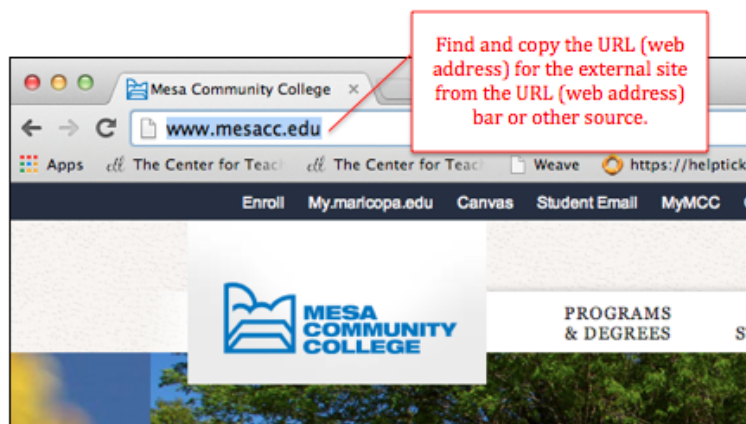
Find and copy the URL (web address) for the external site from the URL (web address) bar or other source.

Mesa Community College ×

www.mesacc.edu

Apps The Center for Teach The Center for Teach Weave https://helptick

Enroll My.maricopa.edu Canvas Student Email MyMCC

MESA COMMUNITY COLLEGE

PROGRAMS & DEGREES